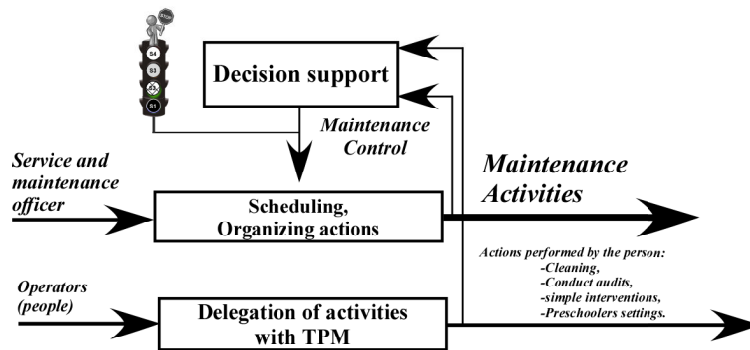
S4
S3
S2
S1

Decision support

Maintenance Control

Service and maintenance officer

Scheduling, Organizing actions

Maintenance Activities

Actions performed by the person:
-Cleaning,
-Conduct audits,
-simple interventions,
-Preschoolers settings.

Operators (people)

Delegation of activities with TPM